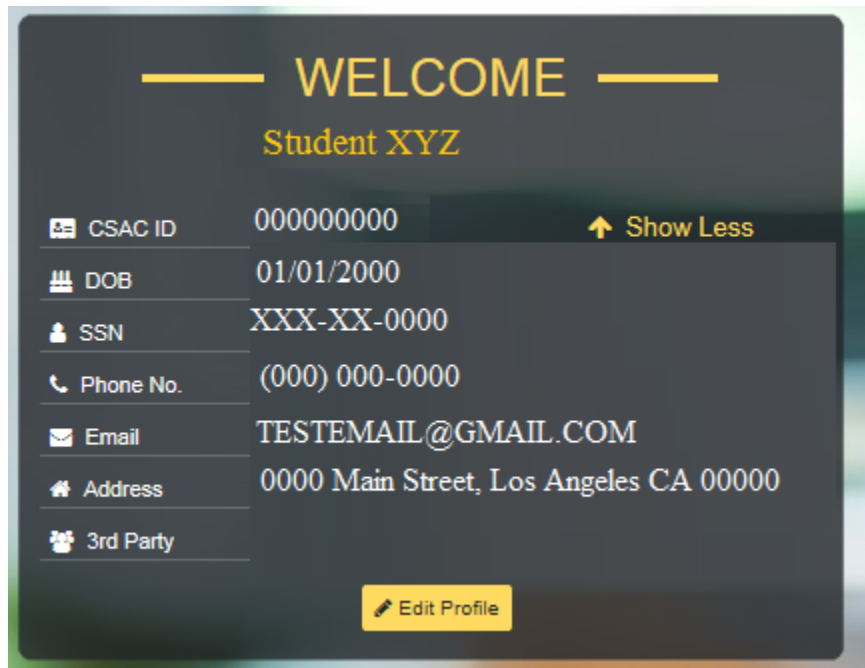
WELCOME

Student XYZ

CSAC ID 000000000

Show Less

DOB 01/01/2000

SSN XXX-XX-0000

Phone No. (000) 000-0000

Email TESTEMAIL@GMAIL.COM

Address 0000 Main Street, Los Angeles CA 00000

3rd Party

Edit Profile